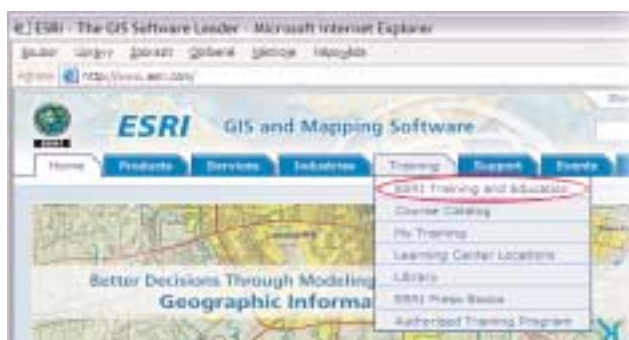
ESRI - The GIS Software Leader - Microsoft Internet Explorer

Soubor Úpravy Zobrazit Oblíbené Nástroje Nápověda

Adresa http://www.esri.com/

ESRI GIS and Mapping Software

Home Products Services Industries Training Support Events

ESRI Training and Education
Course Catalog
My Training
Learning Center Locations
Library
ESRI Press Books
Authorized Training Program

Better Decisions Through Modeling
Geographic Informa